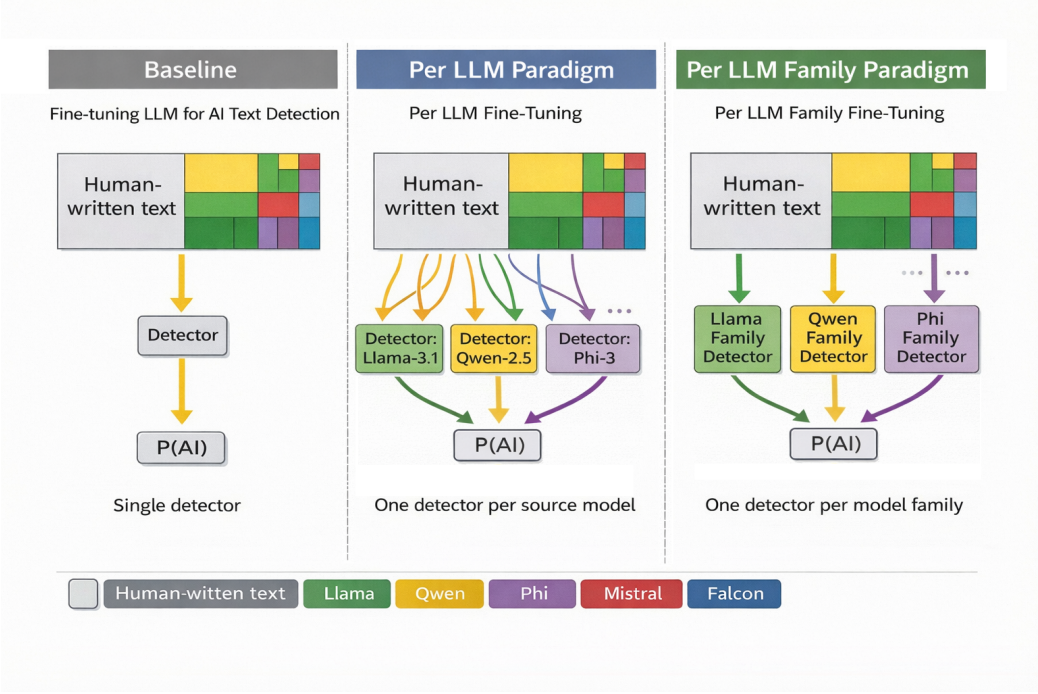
Baseline

Fine-tuning LLM for AI Text Detection

Human-written text

Detector

P(AI)

Single detector

Per LLM Paradigm

Per LLM Fine-Tuning

Human-written text

...

Detector: Llama-3.1

Detector: Qwen-2.5

Detector: Phi-3

P(AI)

One detector per source model

Per LLM Family Paradigm

Per LLM Family Fine-Tuning

Human-written text

... ...

Llama Family Detector

Qwen Family Detector

Phi Family Detector

P(AI)

One detector per model family

Human-witten text Llama Qwen Phi Mistral Falcon